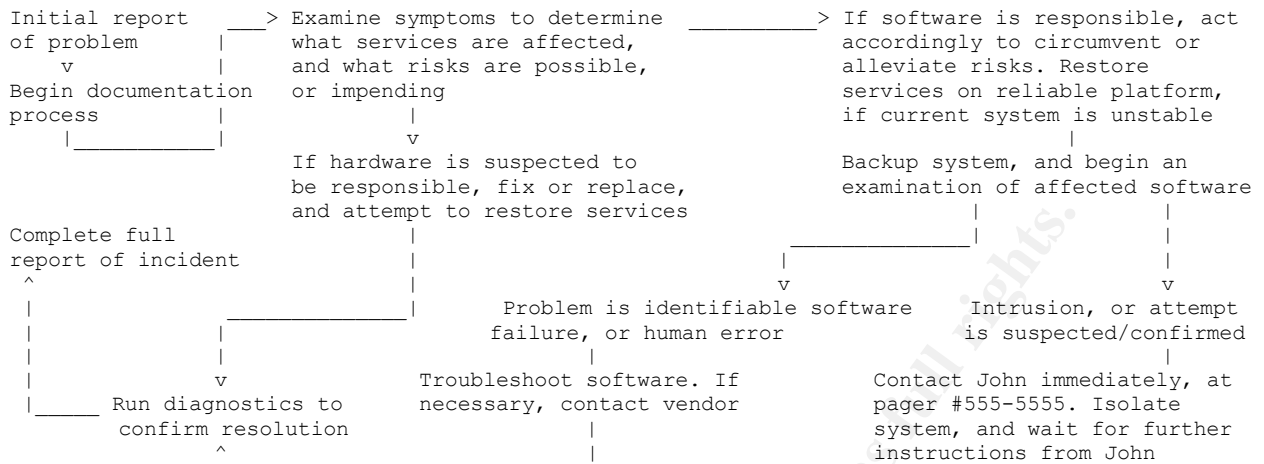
Initial report of problem

Begin documentation process

Examine symptoms to determine what services are affected, and what risks are possible, or impending

If software is responsible, act accordingly to circumvent or alleviate risks. Restore services on reliable platform, if current system is unstable

If hardware is suspected to be responsible, fix or replace, and attempt to restore services

Backup system, and begin an examination of affected software

Complete full report of incident

Problem is identifiable software failure, or human error

Intrusion, or attempt is suspected/confirmed

Run diagnostics to confirm resolution

Troubleshoot software. If necessary, contact vendor

Contact John immediately, at pager #555-5555. Isolate system, and wait for further instructions from John